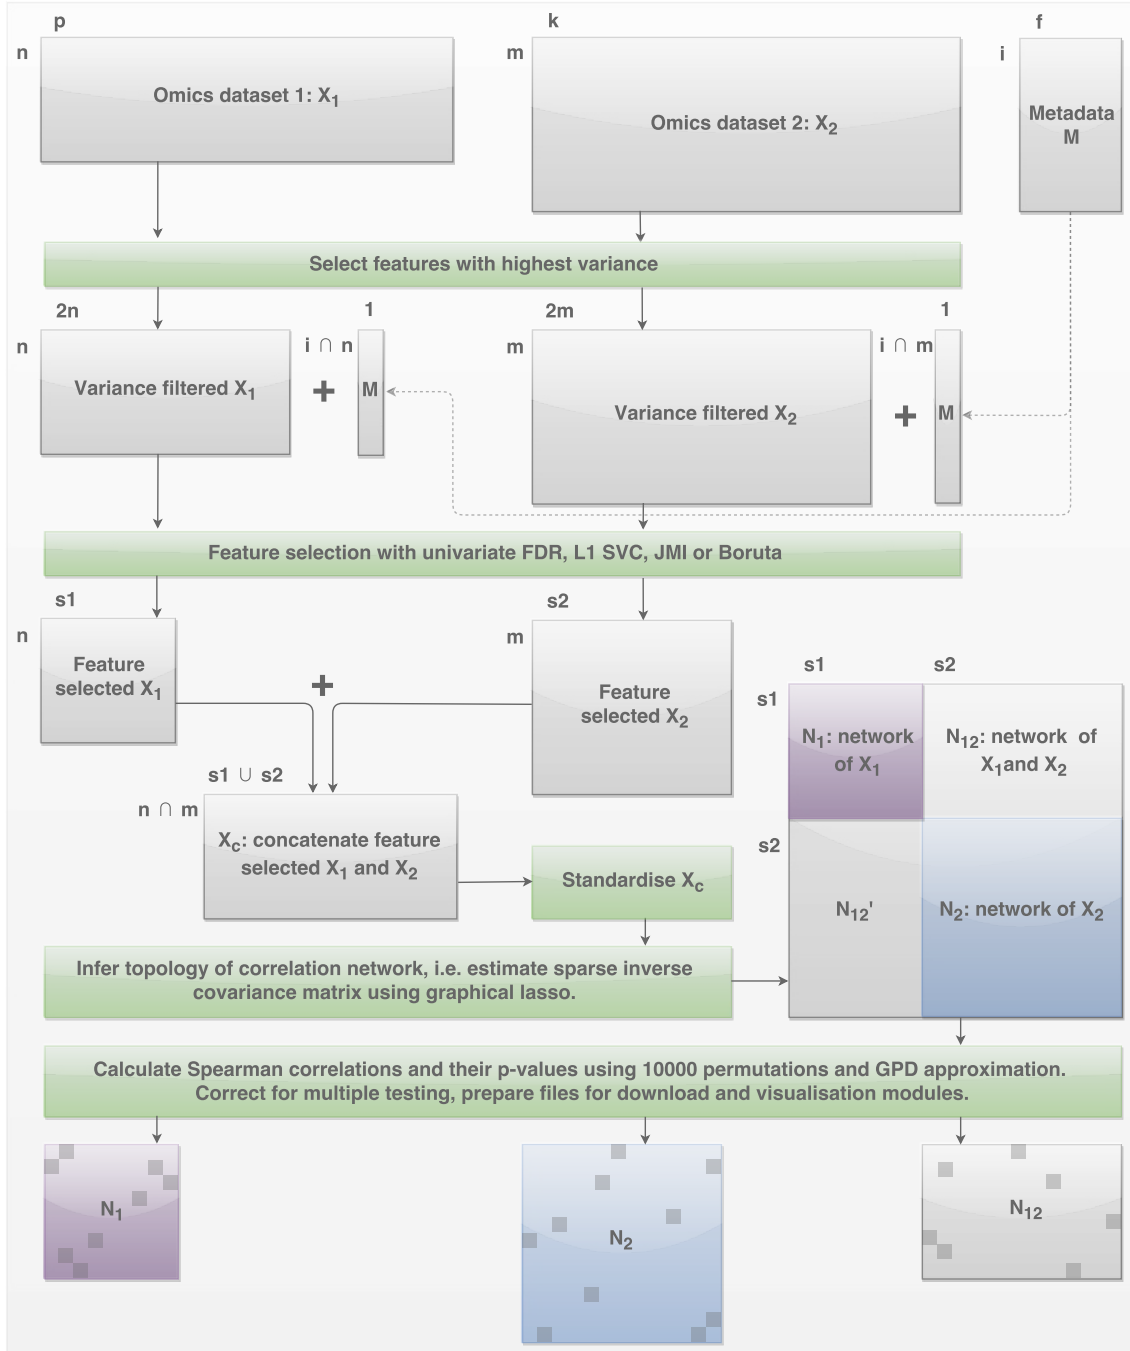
p

n

Omics dataset 1: $X_1$

k

m

Omics dataset 2: $X_2$

f

i

Metadata M

Select features with highest variance

2n

n

Variance filtered $X_1$

+

1

$i \cap n$

M

2m

m

Variance filtered $X_2$

+

1

$i \cap m$

M

Feature selection with univariate FDR, L1 SVC, JMI or Boruta

s1

n

Feature selected $X_1$

+

s2

m

Feature selected $X_2$

$s1 \cup s2$

$n \cap m$

$X_c$: concatenate feature selected $X_1$ and $X_2$

Standardise $X_c$

s1

s2

s1

$N_1$: network of $X_1$

$N_{12}$: network of $X_1$and $X_2$

s2

$N_{12}'$

$N_2$: network of $X_2$

Infer topology of correlation network, i.e. estimate sparse inverse covariance matrix using graphical lasso.

Calculate Spearman correlations and their p-values using 10000 permutations and GPD approximation. Correct for multiple testing, prepare files for download and visualisation modules.

$N_1$

$N_2$

$N_{12}$